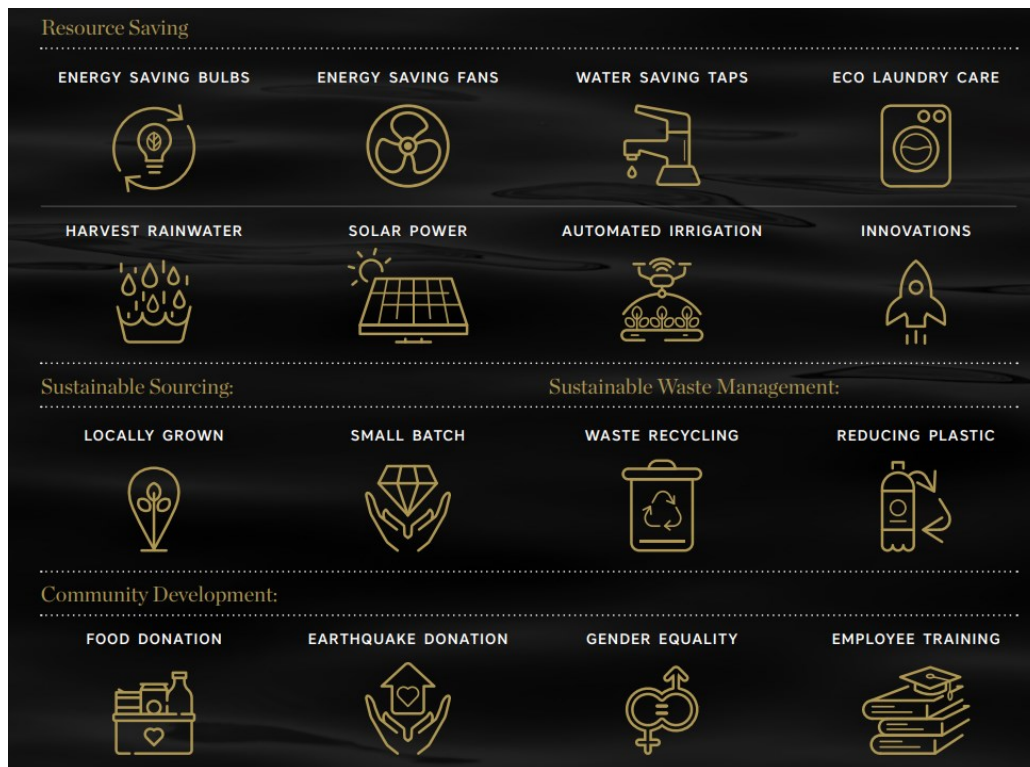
Resource Saving

ENERGY SAVING BULBS

ENERGY SAVING FANS

WATER SAVING TAPS

ECO LAUNDRY CARE

HARVEST RAINWATER

SOLAR POWER

AUTOMATED IRRIGATION

INNOVATIONS

Sustainable Sourcing:

Sustainable Waste Management:

LOCALLY GROWN

SMALL BATCH

WASTE RECYCLING

REDUCING PLASTIC

Community Development:

FOOD DONATION

EARTHQUAKE DONATION

GENDER EQUALITY

EMPLOYEE TRAINING